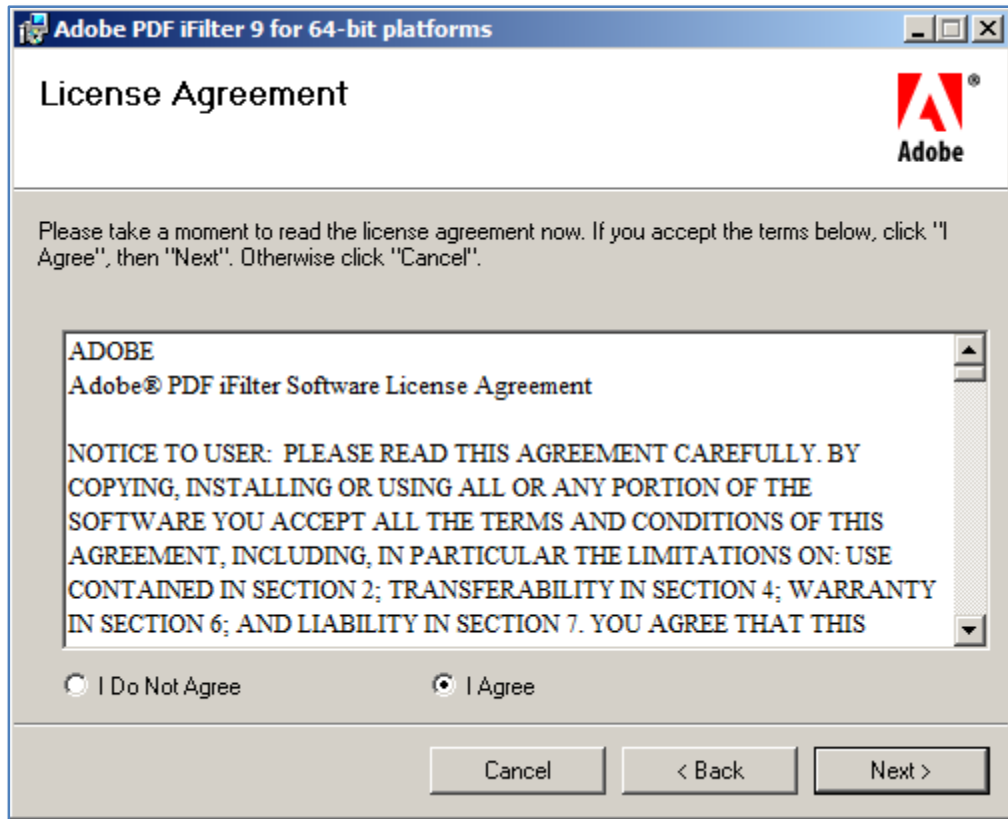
Adobe PDF iFilter 9 for 64-bit platforms

License Agreement

Adobe

Please take a moment to read the license agreement now. If you accept the terms below, click "I Agree", then "Next". Otherwise click "Cancel".

ADOBE
Adobe® PDF iFilter Software License Agreement

NOTICE TO USER: PLEASE READ THIS AGREEMENT CAREFULLY. BY COPYING, INSTALLING OR USING ALL OR ANY PORTION OF THE SOFTWARE YOU ACCEPT ALL THE TERMS AND CONDITIONS OF THIS AGREEMENT, INCLUDING, IN PARTICULAR THE LIMITATIONS ON: USE CONTAINED IN SECTION 2; TRANSFERABILITY IN SECTION 4; WARRANTY IN SECTION 6; AND LIABILITY IN SECTION 7. YOU AGREE THAT THIS

I Do Not Agree

I Agree

Cancel

< Back

Next >